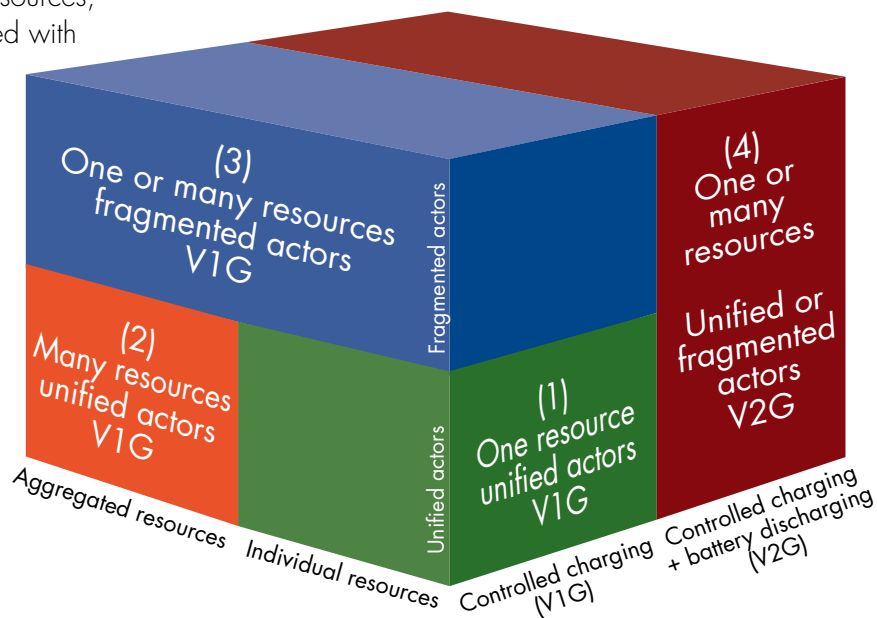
sources,
ed with

(3)
One or many resources
fragmented actors
V1G

Fragmented actors

(4)
One or
many
resources

Unified or
fragmented
actors
V2G

(2)
Many resources
unified actors
V1G

Unified actors

(1)
One resource
unified actors
V1G

Aggregated resources

Individual resources

Controlled charging
(V1G)

Controlled charging
+ battery discharging
(V2G)